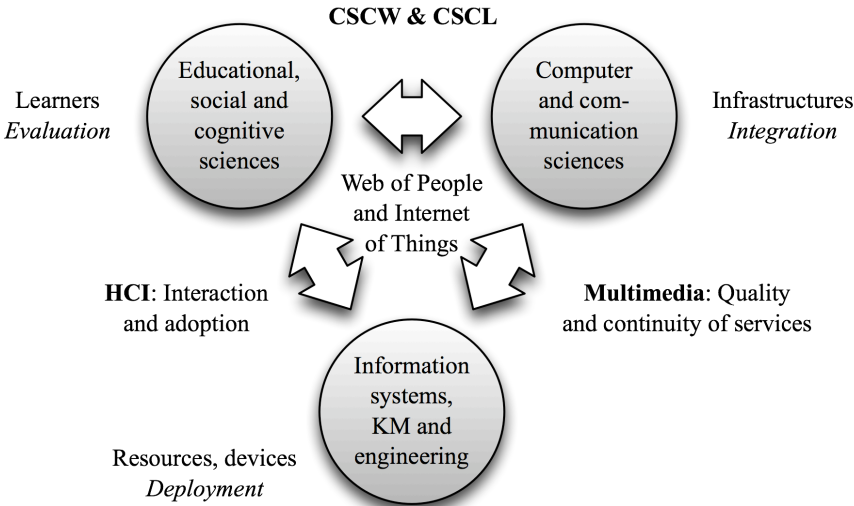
CSCW & CSCL

Learners
*Evaluation*

Educational, social and cognitive sciences

Computer and communication sciences

Infrastructures
*Integration*

Web of People and Internet of Things

**HCI**: Interaction and adoption

**Multimedia**: Quality and continuity of services

Information systems, KM and engineering

Resources, devices
*Deployment*